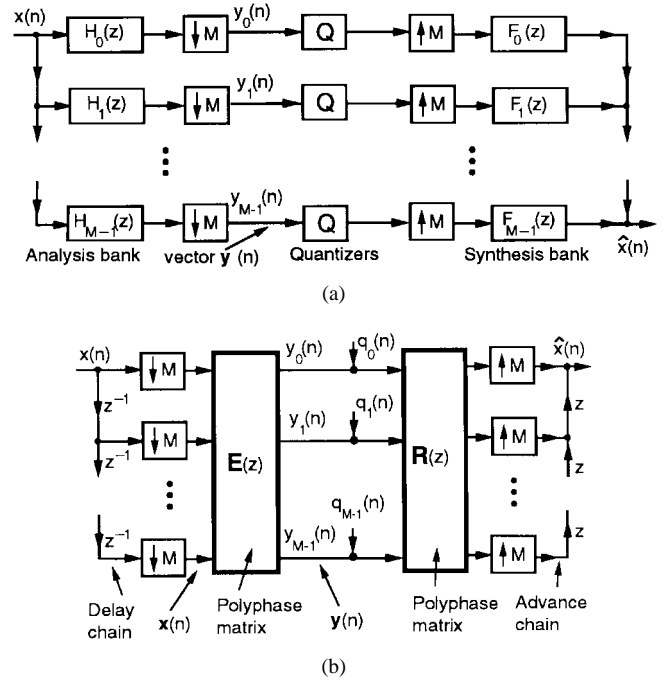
x(n)

$H_0(z)$ $\downarrow M$ $y_0(n)$ Q $\uparrow M$ $F_0(z)$

$H_1(z)$ $\downarrow M$ $y_1(n)$ Q $\uparrow M$ $F_1(z)$

$H_{M-1}(z)$ $\downarrow M$ $y_{M-1}(n)$ Q $\uparrow M$ $F_{M-1}(z)$

Analysis bank vector **y** (n) Quantizers Synthesis bank $\hat{x}(n)$

(a)

x(n) $\downarrow M$ $z^{-1}$ $\downarrow M$ $z^{-1}$ $\downarrow M$ $z^{-1}$ $\downarrow M$

**E**(z)

$y_0(n)$ $q_0(n)$ $y_1(n)$ $q_1(n)$ $q_{M-1}(n)$ $y_{M-1}(n)$

**R**(z)

$\uparrow M$ $\hat{x}(n)$ $\uparrow M$ z z $\uparrow M$ z

Delay chain **x**(n) Polyphase matrix **y**(n) Polyphase matrix Advance chain

(b)